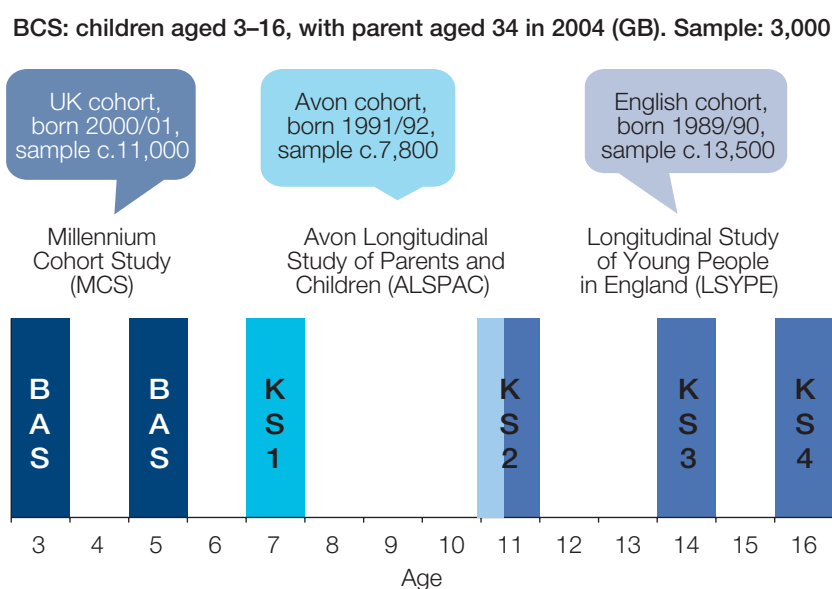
BCS: children aged 3–16, with parent aged 34 in 2004 (GB). Sample: 3,000

UK cohort, born 2000/01, sample c.11,000

Avon cohort, born 1991/92, sample c.7,800

English cohort, born 1989/90, sample c.13,500

Millennium Cohort Study (MCS)

Avon Longitudinal Study of Parents and Children (ALSPAC)

Longitudinal Study of Young People in England (LSYPE)

BAS

BAS

KS1

KS2

KS3

KS4

3 4 5 6 7 8 9 10 11 12 13 14 15 16

Age